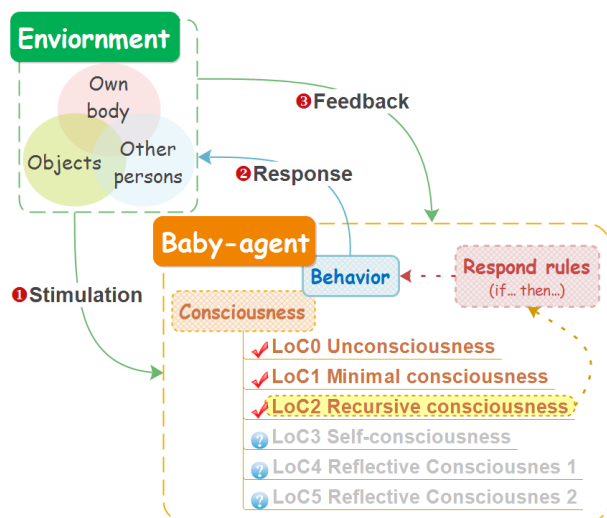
Enviornment

Own body

Objects

Other persons

❸Feedback

❷Response

Baby-agent

Behavior

Respond rules (if... then...)

❶Stimulation

Consciousness

LoC0 Unconsciousness

LoC1 Minimal consciousness

LoC2 Recursive consciousness

LoC3 Self-consciousness

LoC4 Reflective Consciousnes 1

LoC5 Reflective Consciousnes 2